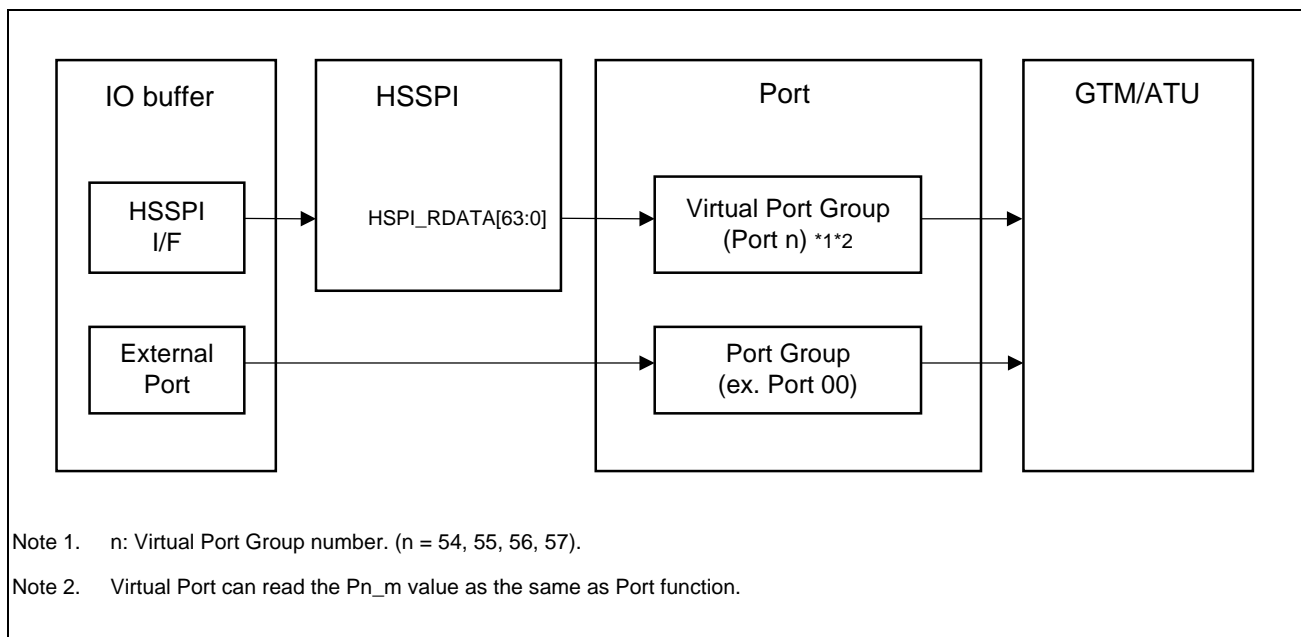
IO buffer

HSSPI I/F

External Port

HSSPI

HSPI_RDATA[63:0]

Port

Virtual Port Group (Port n) *1*2

Port Group (ex. Port 00)

GTM/ATU

Note 1. n: Virtual Port Group number. (n = 54, 55, 56, 57).

Note 2. Virtual Port can read the Pn_m value as the same as Port function.